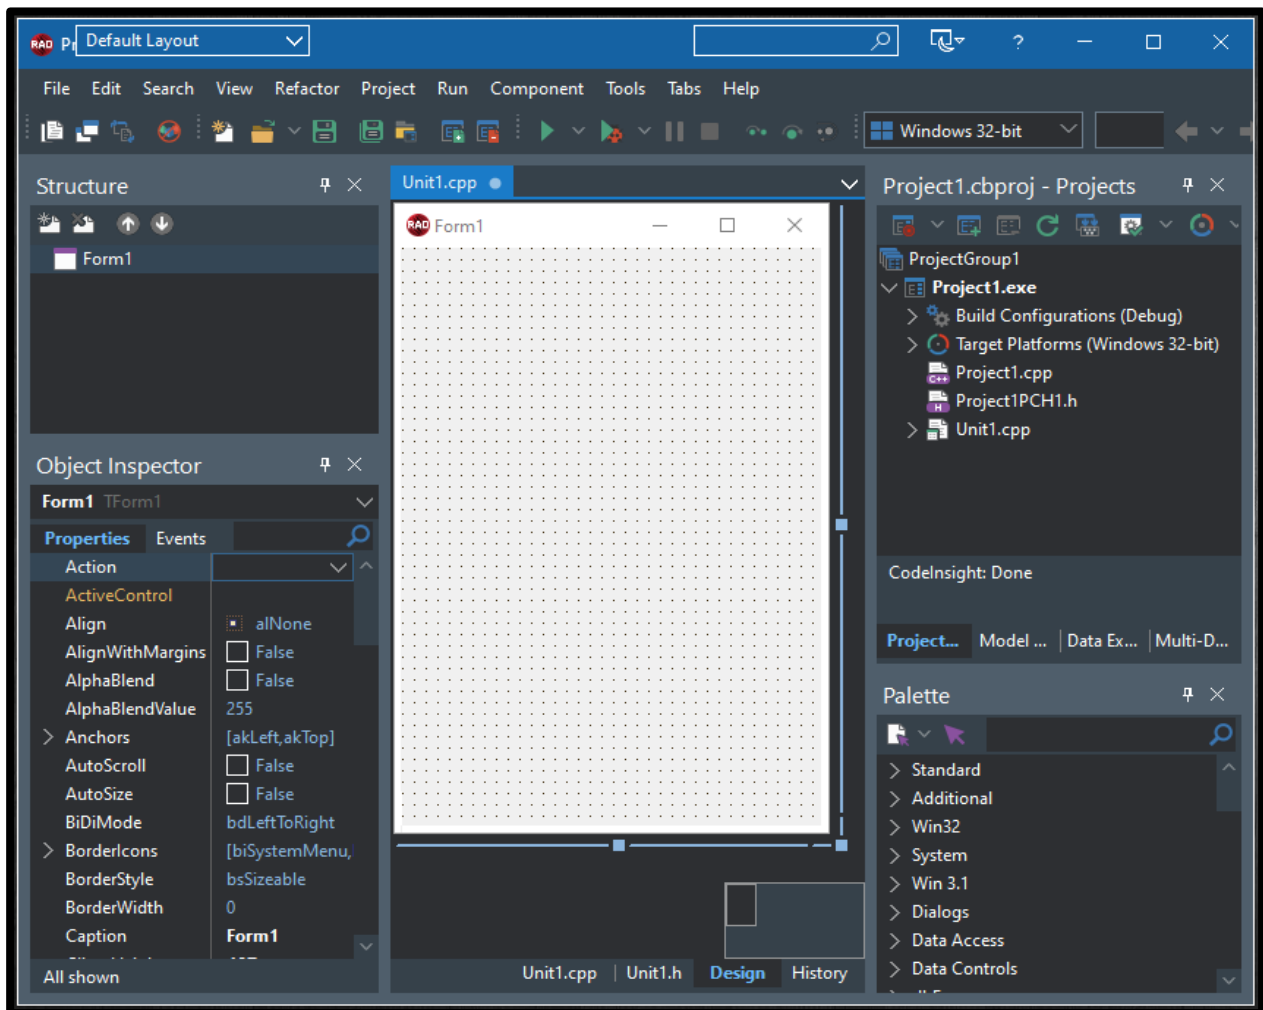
Pr Default Layout

File Edit Search View Refactor Project Run Component Tools Tabs Help

Windows 32-bit

Structure

Form1

Object Inspector

Form1 TForm1

Properties Events

| Property | Value |
|---|---|
| Action | |
| ActiveControl | |
| Align | alNone |
| AlignWithMargins | False |
| AlphaBlend | False |
| AlphaBlendValue | 255 |
| Anchors | [akLeft,akTop] |
| AutoScroll | False |
| AutoSize | False |
| BiDiMode | bdLeftToRight |
| BorderIcons | [biSystemMenu, |
| BorderStyle | bsSizeable |
| BorderWidth | 0 |
| Caption | Form1 |

All shown

Unit1.cpp

Form1

Unit1.cpp Unit1.h Design History

Project1.cbproj - Projects

ProjectGroup1
Project1.exe
Build Configurations (Debug)
Target Platforms (Windows 32-bit)
Project1.cpp
Project1PCH1.h
Unit1.cpp

CodeInsight: Done

Project... Model ... Data Ex... Multi-D...

Palette

Standard
Additional
Win32
System
Win 3.1
Dialogs
Data Access
Data Controls